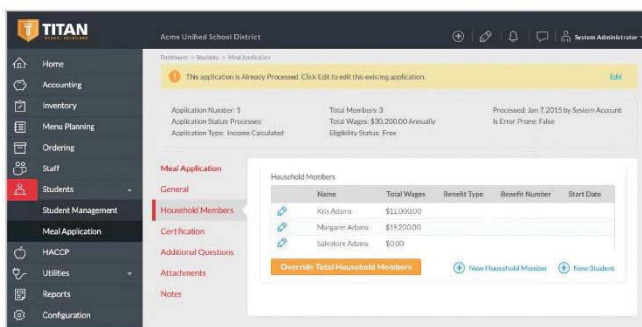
TITAN
SCHOOL SOLUTIONS

Acme Unified School District

System Administrator

Home
Accounting
Inventory
Menu Planning
Ordering
Staff
Students
Student Management
Meal Application
HACCP
Utilities
Reports
Configuration

Dashboard > Students > Meal Application

This application is Already Processed. Click Edit to edit this existing application.

Edit

Application Number: 1
Application Status: Processed
Application Type: Income Calculated

Total Members: 3
Total Wages: $30,200.00 Annually
Eligibility Status: Free

Processed: Jan 7, 2015 by System Account
Is Error Prone: False

Meal Application
General
Household Members
Certification
Additional Questions
Attachments
Notes

Household Members

| | Name | Total Wages | Benefit Type | Benefit Number | Start Date |
|---|---|---|---|---|---|
| | Kris Adams | $11,000.00 | | | |
| | Margaret Adams | $19,200.00 | | | |
| | Salvatore Adams | $0.00 | | | |

Override Total Household Members

New Household Member

New Student